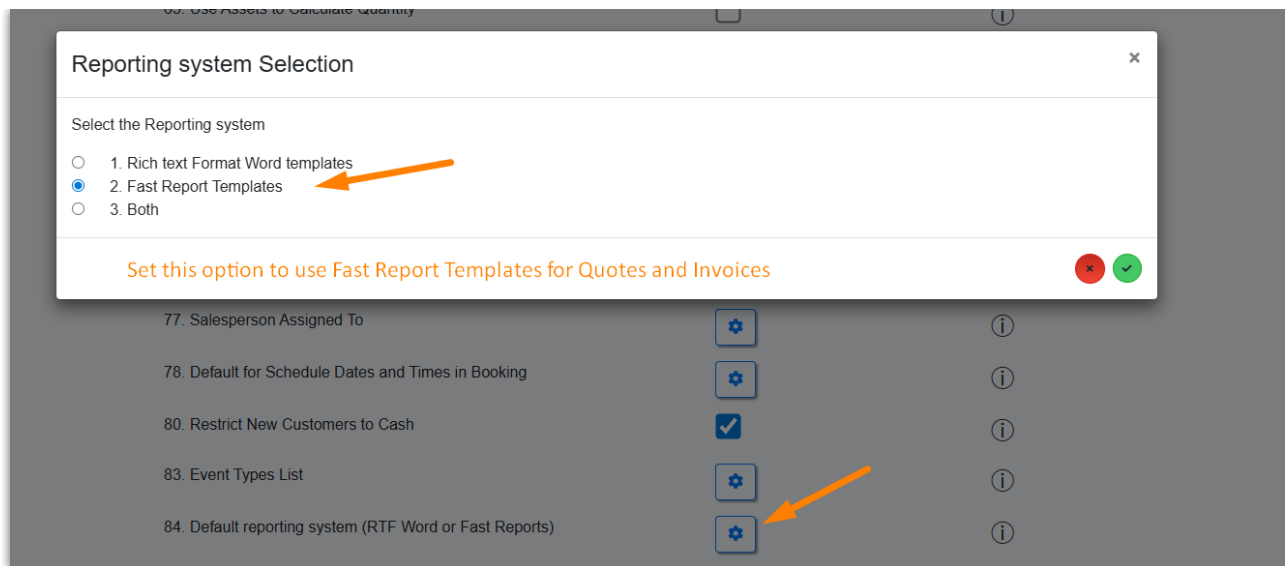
65. Use Assets to Calculate Quantity

Reporting system Selection

×

Select the Reporting system

1. Rich text Format Word templates
2. Fast Report Templates
3. Both

Set this option to use Fast Report Templates for Quotes and Invoices

77. Salesperson Assigned To

78. Default for Schedule Dates and Times in Booking

80. Restrict New Customers to Cash

83. Event Types List

84. Default reporting system (RTF Word or Fast Reports)